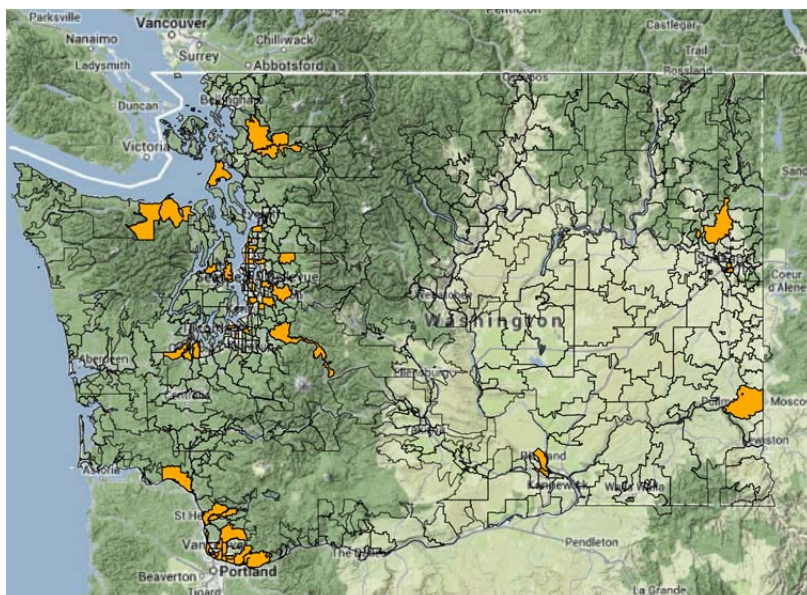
Parksville
Vancouver
Penticton
Castlegar
Nanaimo
Surrey
Chilliwack
Trail
Ladysmith
Abbotsford
Rossland
Duncan
Victoria
Sand
Coeur d'Alene
Washington
Aberdeen
Moscow
Lewiston
Astoria
Kennewick
Walla Walla
St H
Pendleton
Beaverton
Portland
The D
La Grande
Tigard